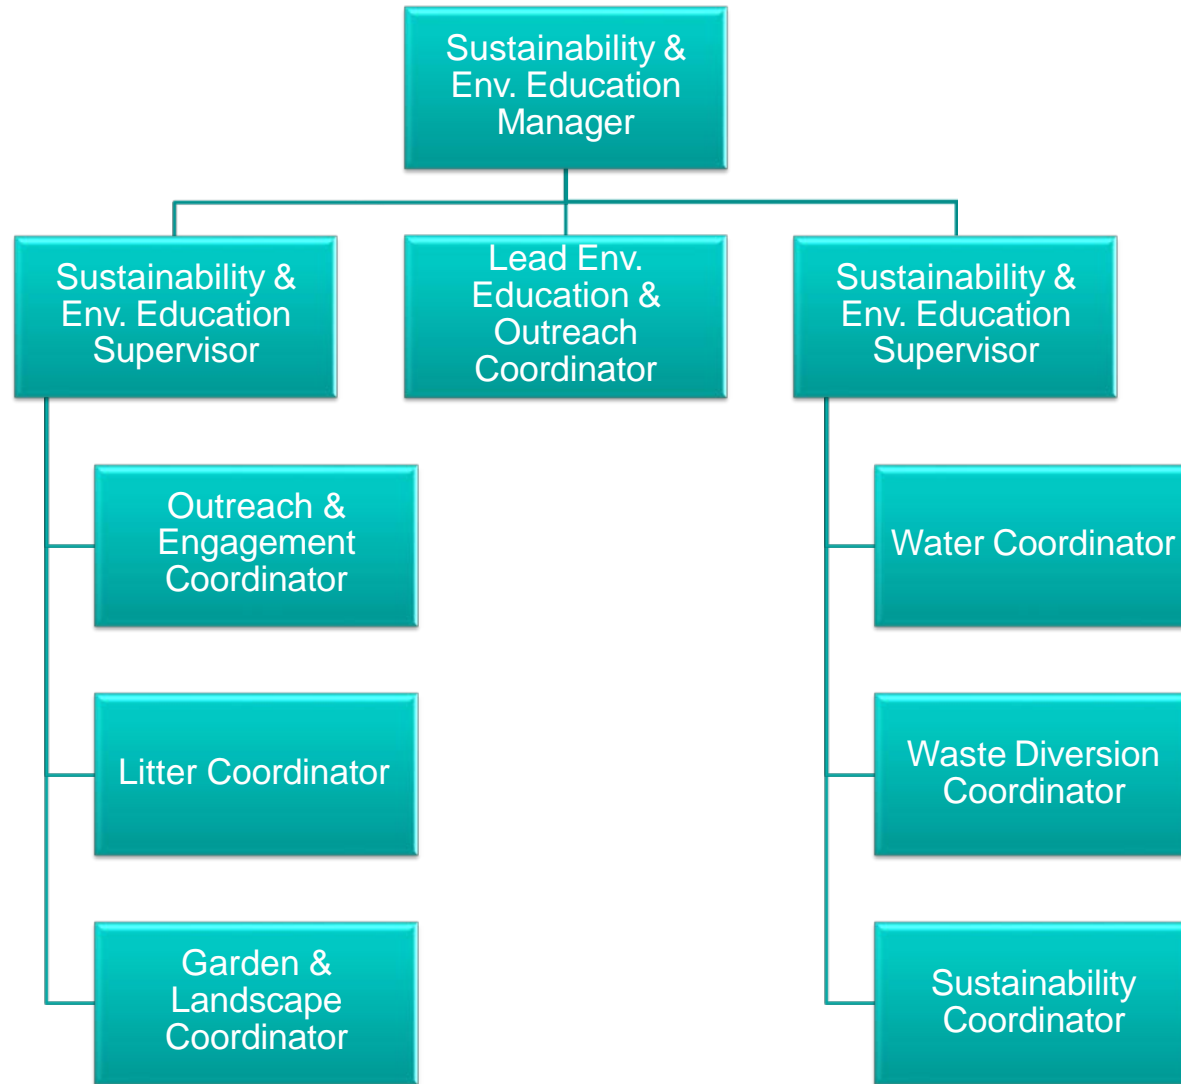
Sustainability & Env. Education Manager

Sustainability & Env. Education Supervisor

Lead Env. Education & Outreach Coordinator

Sustainability & Env. Education Supervisor

Outreach & Engagement Coordinator

Litter Coordinator

Garden & Landscape Coordinator

Water Coordinator

Waste Diversion Coordinator

Sustainability Coordinator